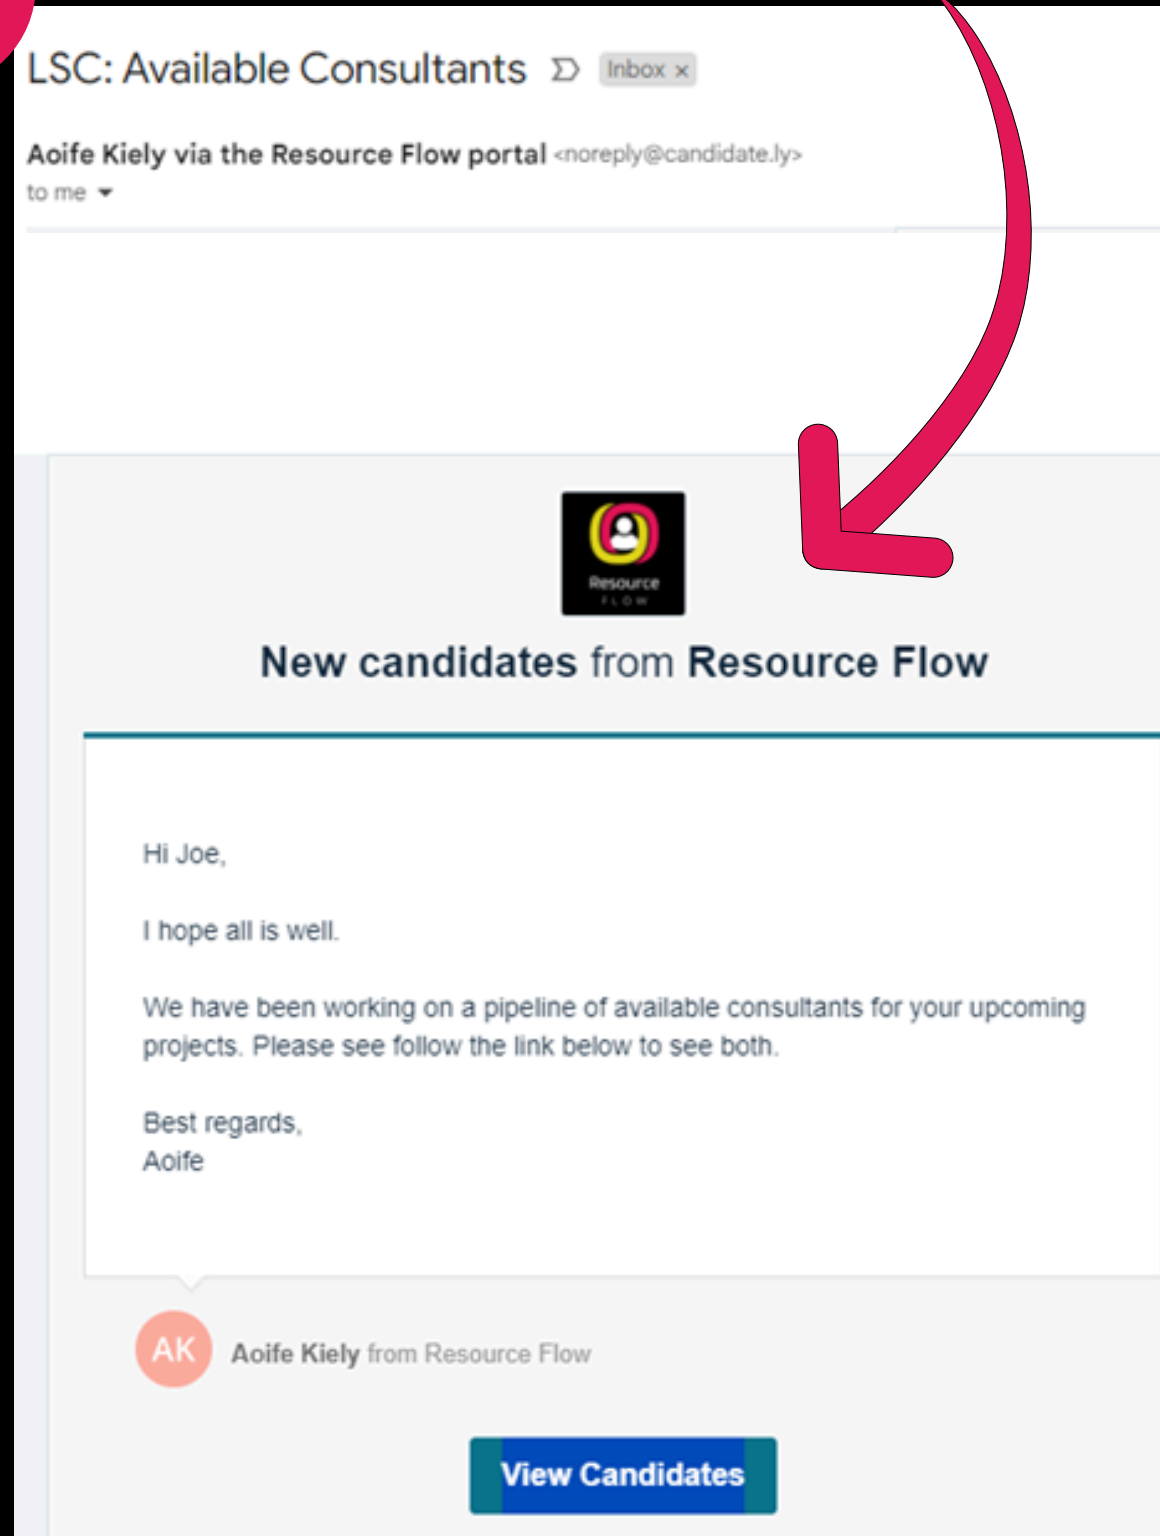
LSC: Available Consultants

Inbox ×

Aoife Kiely via the Resource Flow portal <noreply@candidate.ly>
to me

Resource FLOW

New candidates from Resource Flow

Hi Joe,

I hope all is well.

We have been working on a pipeline of available consultants for your upcoming projects. Please see follow the link below to see both.

Best regards,
Aoife

AK Aoife Kiely from Resource Flow

View Candidates